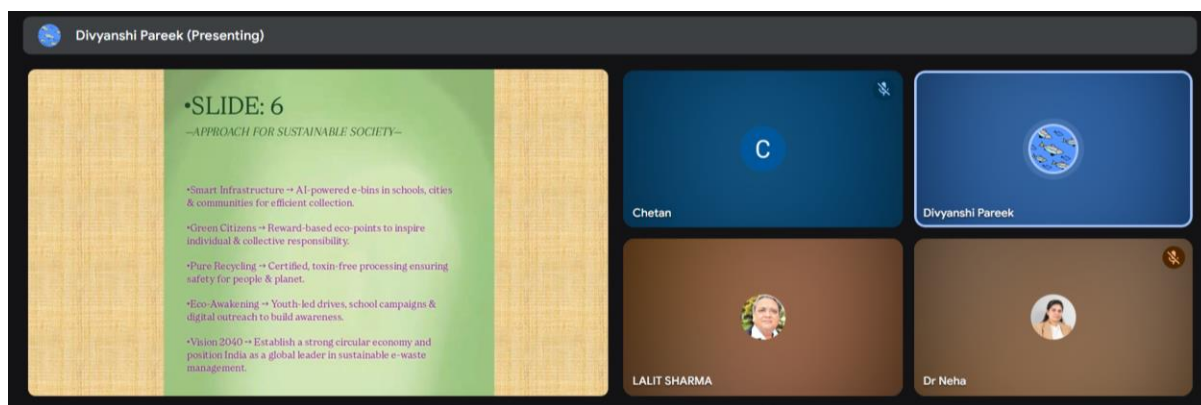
Divyanshi Pareek (Presenting)

•SLIDE: 6

–APPROACH FOR SUSTAINABLE SOCIETY–

•Smart Infrastructure → AI-powered e-bins in schools, cities & communities for efficient collection.

•Green Citizens → Reward-based eco-points to inspire individual & collective responsibility.

•Pure Recycling → Certified, toxin-free processing ensuring safety for people & planet.

•Eco-Awakening → Youth-led drives, school campaigns & digital outreach to build awareness.

•Vision 2040 → Establish a strong circular economy and position India as a global leader in sustainable e-waste management.

C

Chetan

Divyanshi Pareek

LALIT SHARMA

Dr Neha